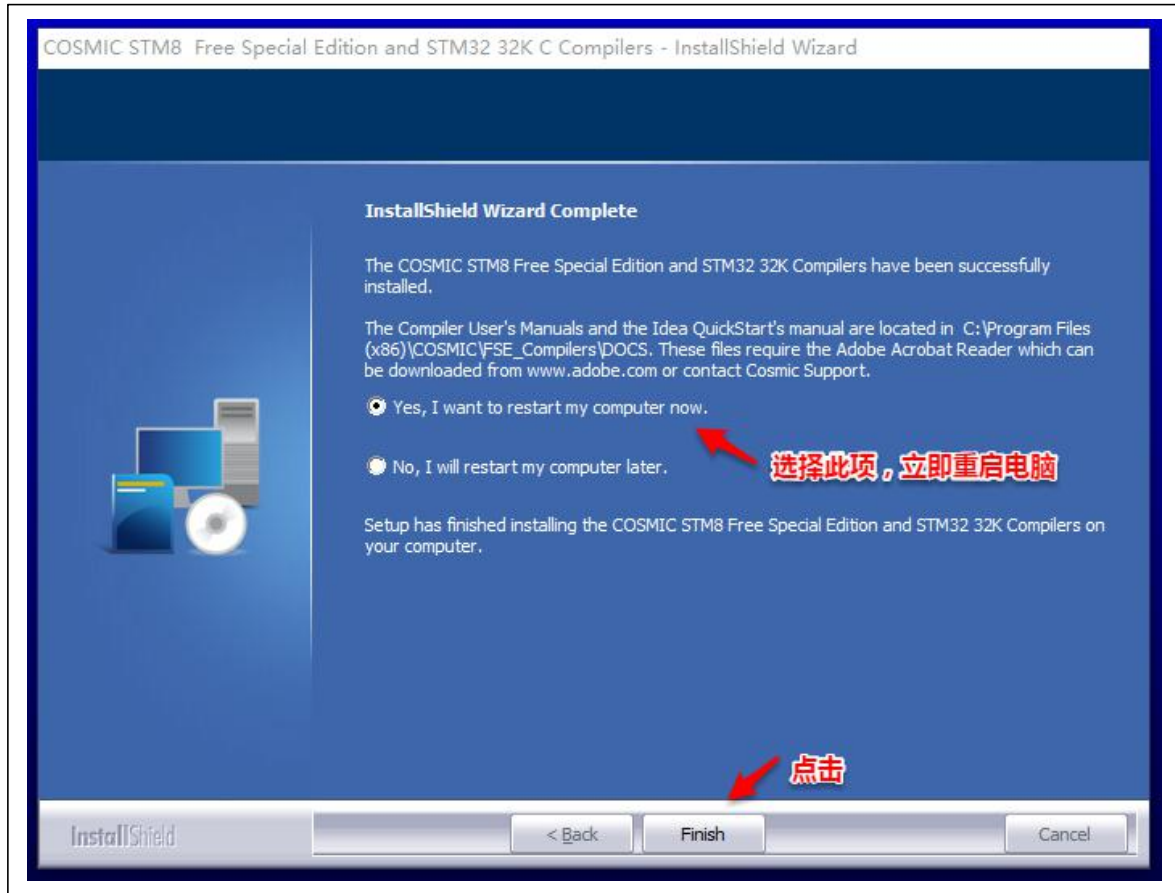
COSMIC STM8 Free Special Edition and STM32 32K C Compilers - InstallShield Wizard

InstallShield Wizard Complete

The COSMIC STM8 Free Special Edition and STM32 32K Compilers have been successfully installed.

The Compiler User's Manuals and the Idea QuickStart's manual are located in C:\Program Files (x86)\COSMIC\FSE_Compilers\DOCS. These files require the Adobe Acrobat Reader which can be downloaded from www.adobe.com or contact Cosmic Support.

Yes, I want to restart my computer now.

选择此项，立即重启电脑

No, I will restart my computer later.

Setup has finished installing the COSMIC STM8 Free Special Edition and STM32 32K Compilers on your computer.

点击

InstallShield

< Back

Finish

Cancel